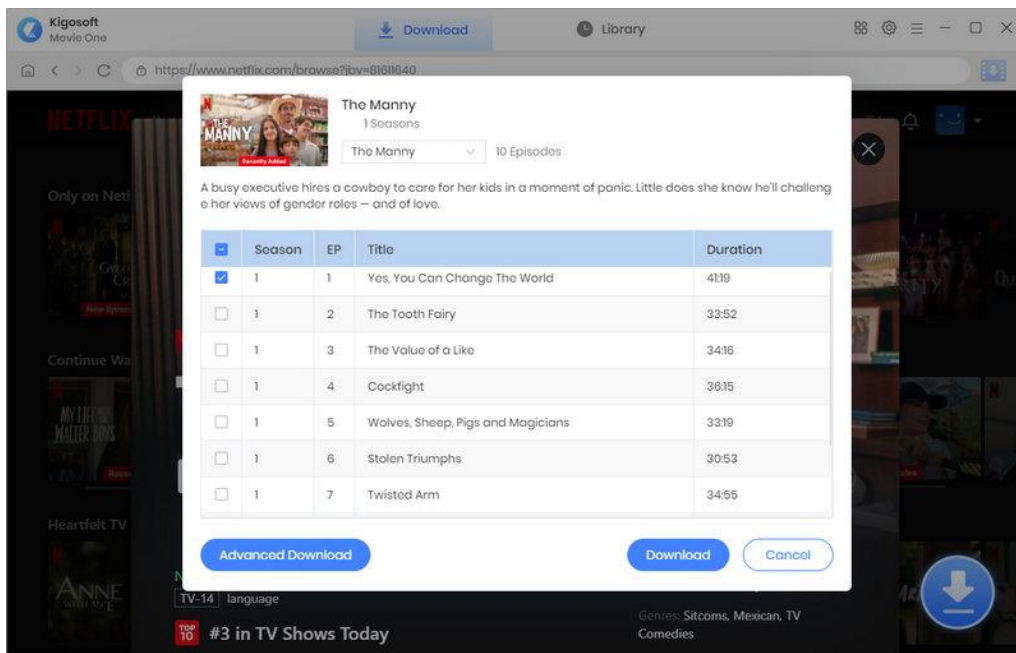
Kigosoft
Movie One

Download

Library

https://www.netflix.com/browse?jbv=81611640

NETFLIX

Only on Netf

New Episo

Continue Wa

MY LIFE WITH THE WALTER BOYS

Recen

Heartfelt TV

ANNE WITH AN E

TV-14 language

TOP 10 #3 in TV Shows Today

Genres: Sitcoms, Mexican, TV Comedies

THE MANNY

Recently Added

The Manny
1 Seasons
The Manny
10 Episodes

A busy executive hires a cowboy to care for her kids in a moment of panic. Little does she know he'll challenge her views of gender roles — and of love.

| | Season | EP | Title | Duration |
|---|---|---|---|---|
| ☑ | 1 | 1 | Yes, You Can Change The World | 41:19 |
| ☐ | 1 | 2 | The Tooth Fairy | 33:52 |
| ☐ | 1 | 3 | The Value of a Like | 34:16 |
| ☐ | 1 | 4 | Cockfight | 36:15 |
| ☐ | 1 | 5 | Wolves, Sheep, Pigs and Magicians | 33:19 |
| ☐ | 1 | 6 | Stolen Triumphs | 30:53 |
| ☐ | 1 | 7 | Twisted Arm | 34:55 |

Advanced Download

Download

Cancel